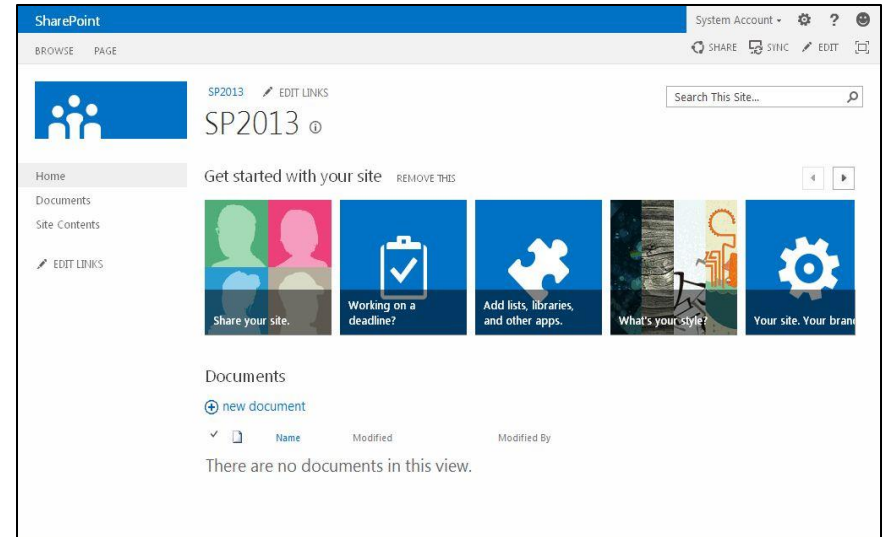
SharePoint

System Account ▾ ? 

BROWSE PAGE

SHARE SYNC EDIT

SP2013 EDIT LINKS

SP2013

Search This Site...

Home

Documents

Site Contents

EDIT LINKS

Get started with your site REMOVE THIS

Share your site.

Working on a deadline?

Add lists, libraries, and other apps.

What's your style?

Your site. Your bran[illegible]

Documents

new document

Name Modified Modified By

There are no documents in this view.